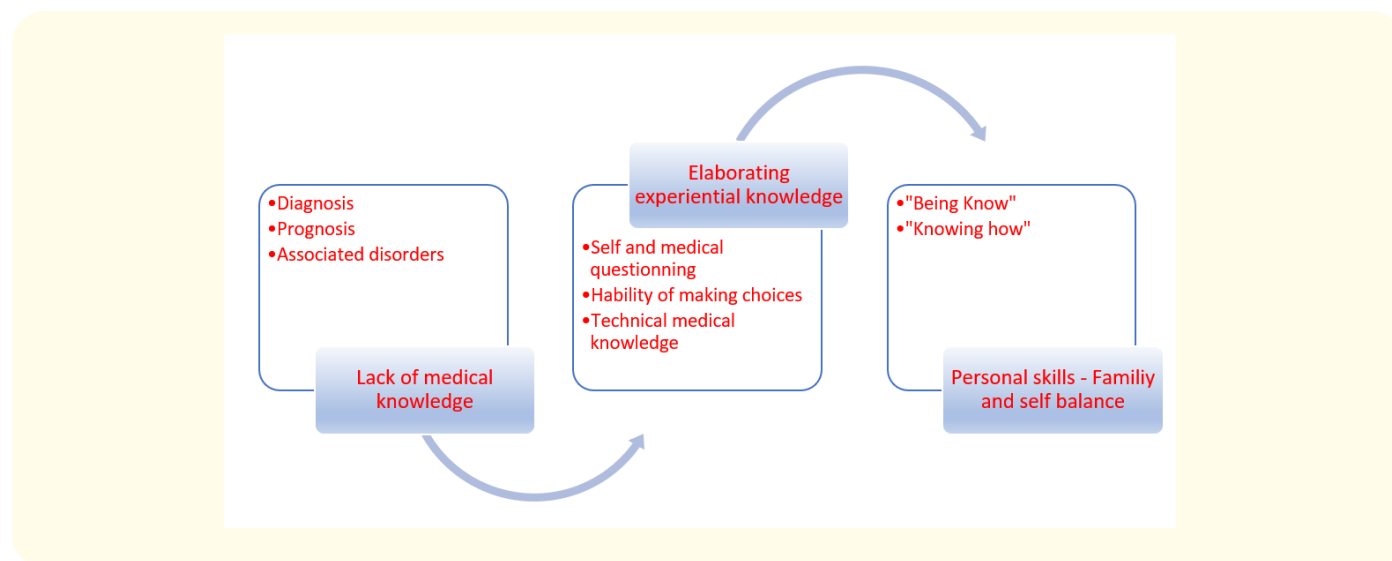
•Diagnosis
•Prognosis
•Associated disorders

Lack of medical knowledge

Elaborating experiential knowledge

•Self and medical questionning
•Hability of making choices
•Technical medical knowledge

•"Being Know"
•"Knowing how"

Personal skills - Familiy and self balance